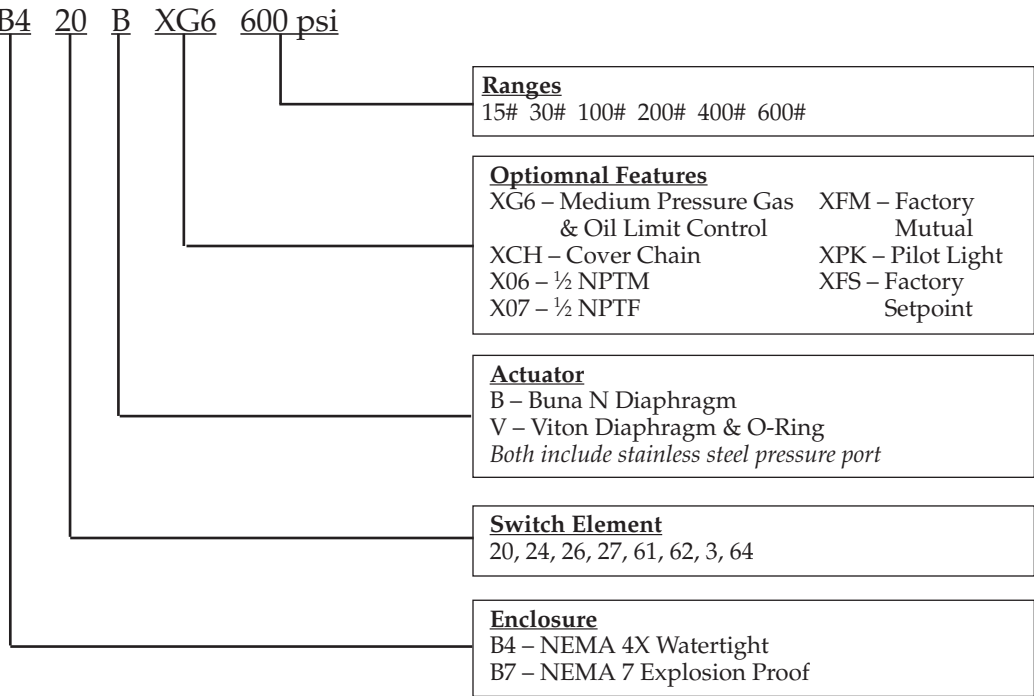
B4 20 B XG6 600 psi

Ranges
15# 30# 100# 200# 400# 600#

Optiomnal Features
XG6 – Medium Pressure Gas & Oil Limit Control
XCH – Cover Chain
X06 – ½ NPTM
X07 – ½ NPTF
XFM – Factory Mutual
XPK – Pilot Light
XFS – Factory Setpoint

Actuator
B – Buna N Diaphragm
V – Viton Diaphragm & O-Ring
Both include stainless steel pressure port

Switch Element
20, 24, 26, 27, 61, 62, 3, 64

Enclosure
B4 – NEMA 4X Watertight
B7 – NEMA 7 Explosion Proof